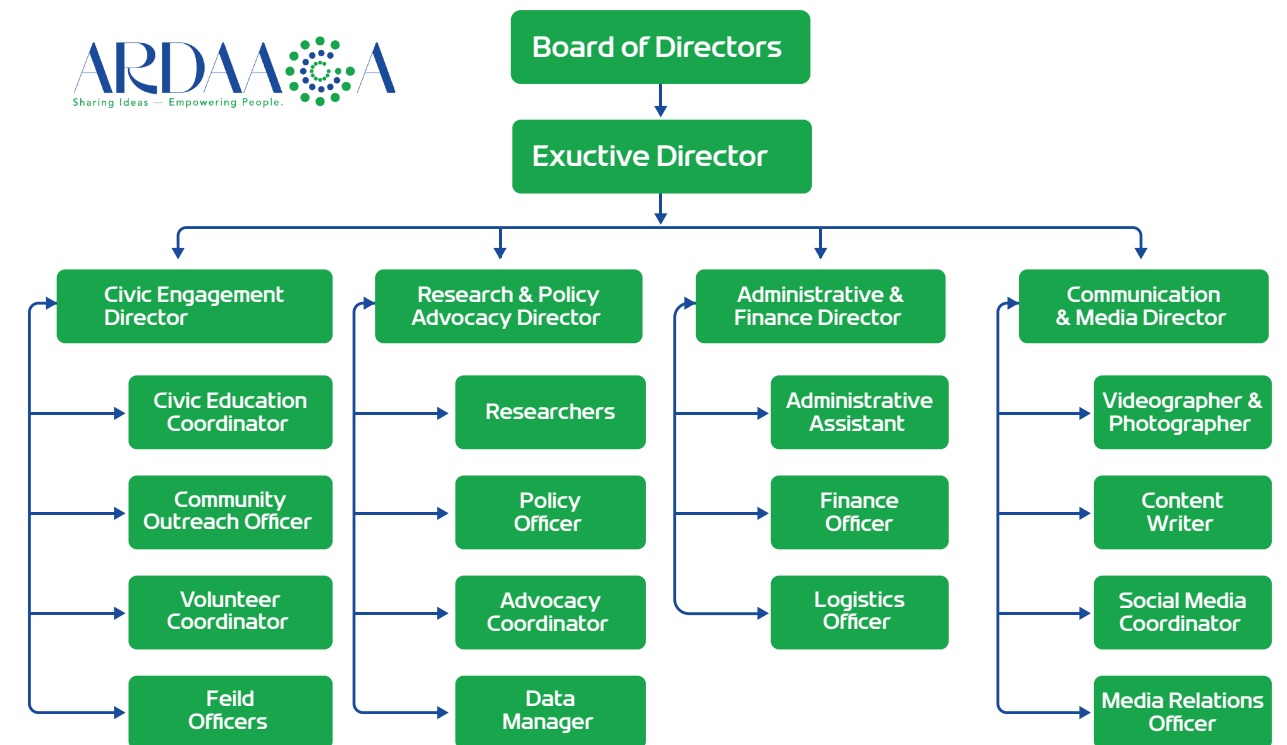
ARDAAGA
Sharing Ideas — Empowering People.

Board of Directors

Exuctive Director

Civic Engagement Director

Civic Education Coordinator

Community Outreach Officer

Volunteer Coordinator

Feild Officers

Research & Policy Advocacy Director

Researchers

Policy Officer

Advocacy Coordinator

Data Manager

Administrative & Finance Director

Administrative Assistant

Finance Officer

Logistics Officer

Communication & Media Director

Videographer & Photographer

Content Writer

Social Media Coordinator

Media Relations Officer